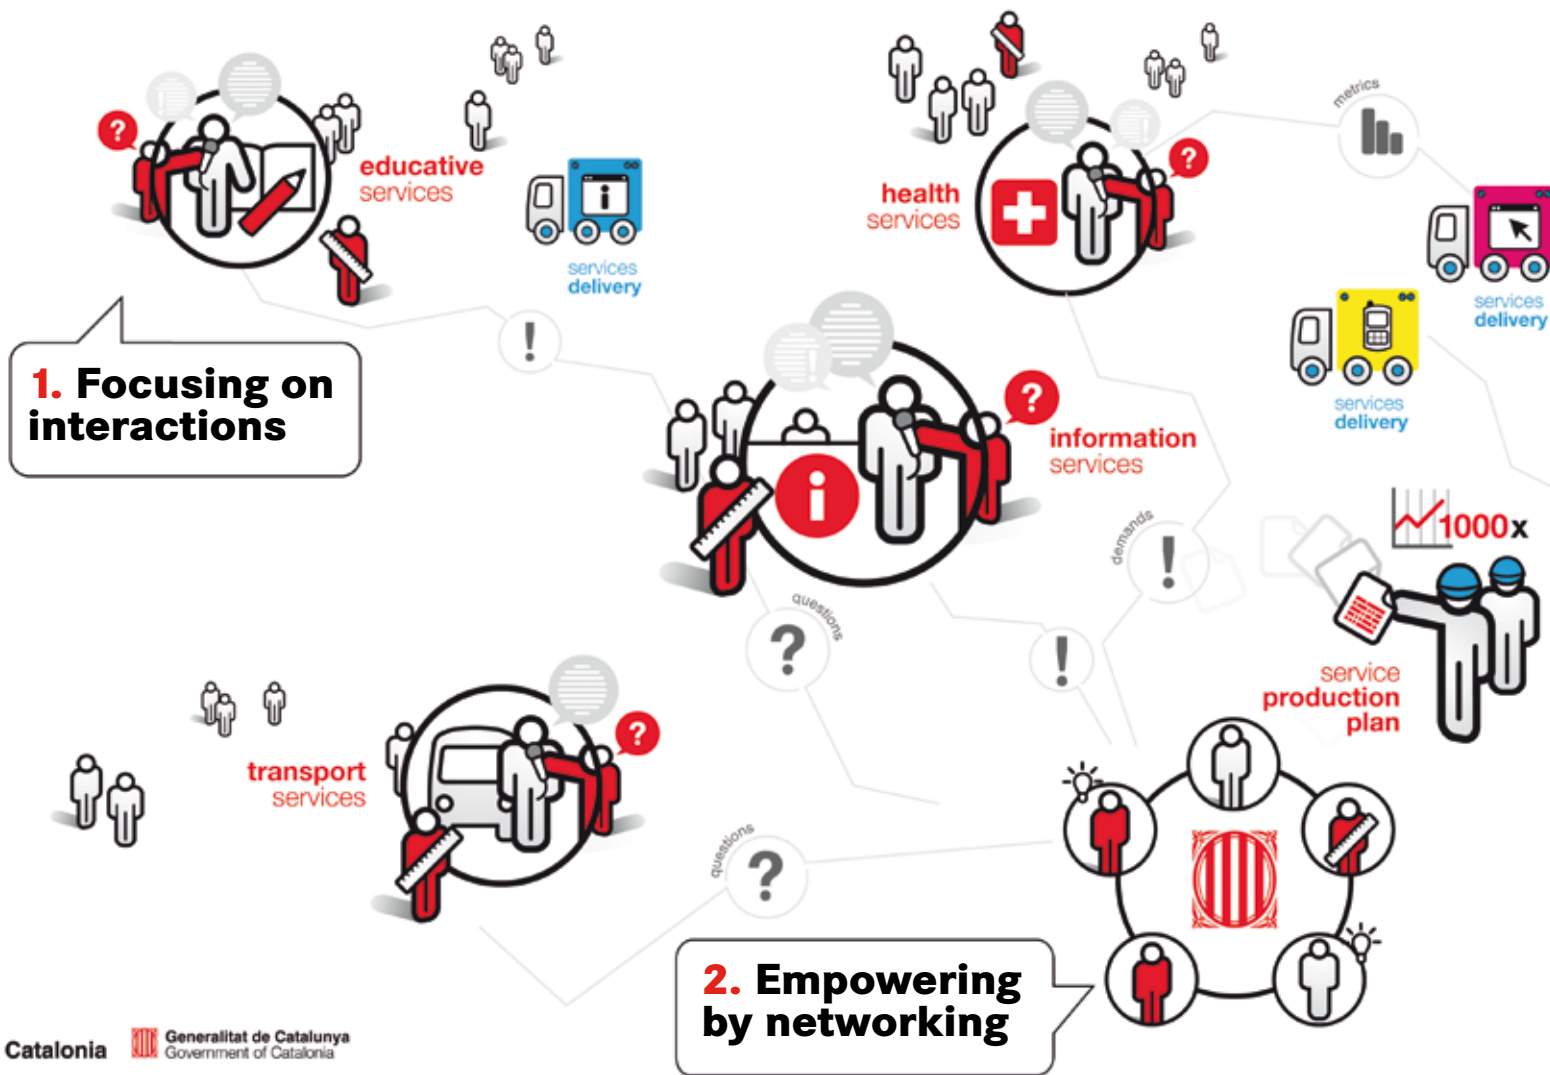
educative services

services delivery

health services

metrics

services delivery

services delivery

1. Focusing on interactions

information services

demands

1000x

questions

service production plan

transport services

questions

2. Empowering by networking

Catalonia

Generalitat de Catalunya
Government of Catalonia